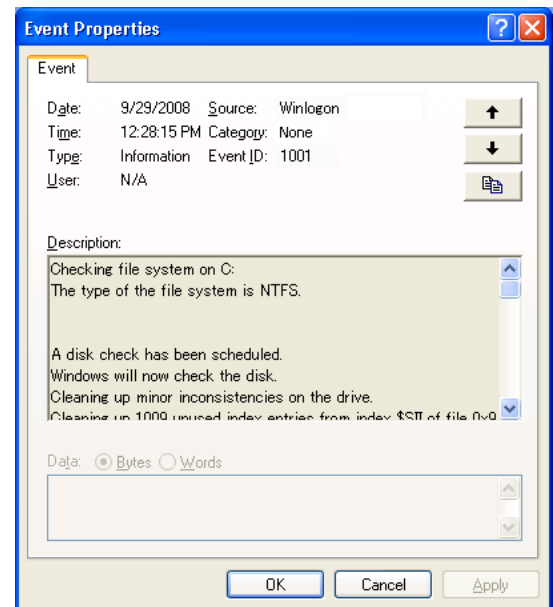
Event Properties

Event

Date: 9/29/2008 Source: Winlogon
Time: 12:28:15 PM Category: None
Type: Information Event ID: 1001
User: N/A

Description:

Checking file system on C:
The type of the file system is NTFS.

A disk check has been scheduled.
Windows will now check the disk.
Cleaning up minor inconsistencies on the drive.
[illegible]

Data: Bytes Words

OK Cancel Apply